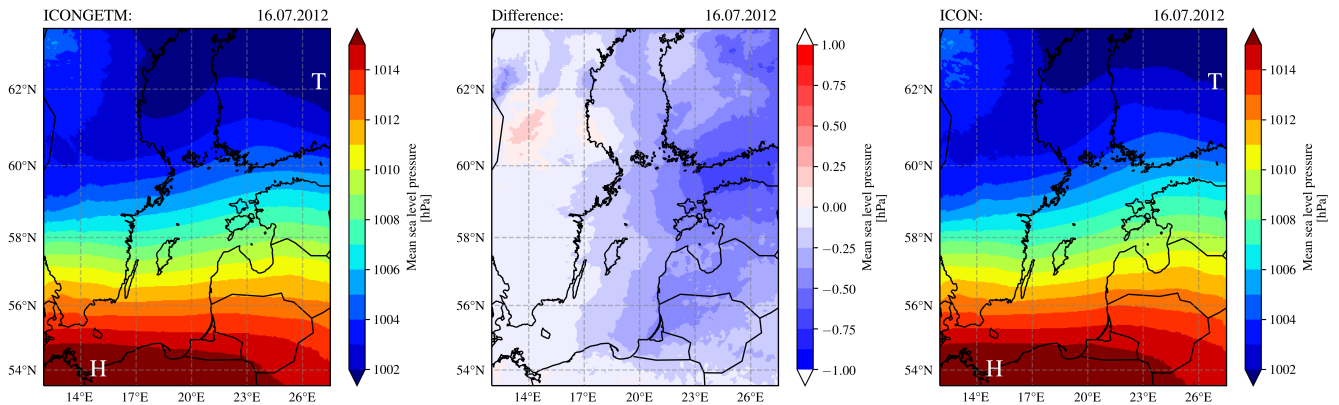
ICONGETM: 16.07.2012

T

H

62°N
60°N
58°N
56°N
54°N

14°E 17°E 20°E 23°E 26°E

1014
1012
1010
1008
1006
1004
1002

Mean sea level pressure [hPa]

Difference: 16.07.2012

62°N
60°N
58°N
56°N
54°N

14°E 17°E 20°E 23°E 26°E

1.00
0.75
0.50
0.25
0.00
−0.25
−0.50
−0.75
−1.00

Mean sea level pressure [hPa]

ICON: 16.07.2012

T

H

62°N
60°N
58°N
56°N
54°N

14°E 17°E 20°E 23°E 26°E

1014
1012
1010
1008
1006
1004
1002

Mean sea level pressure [hPa]